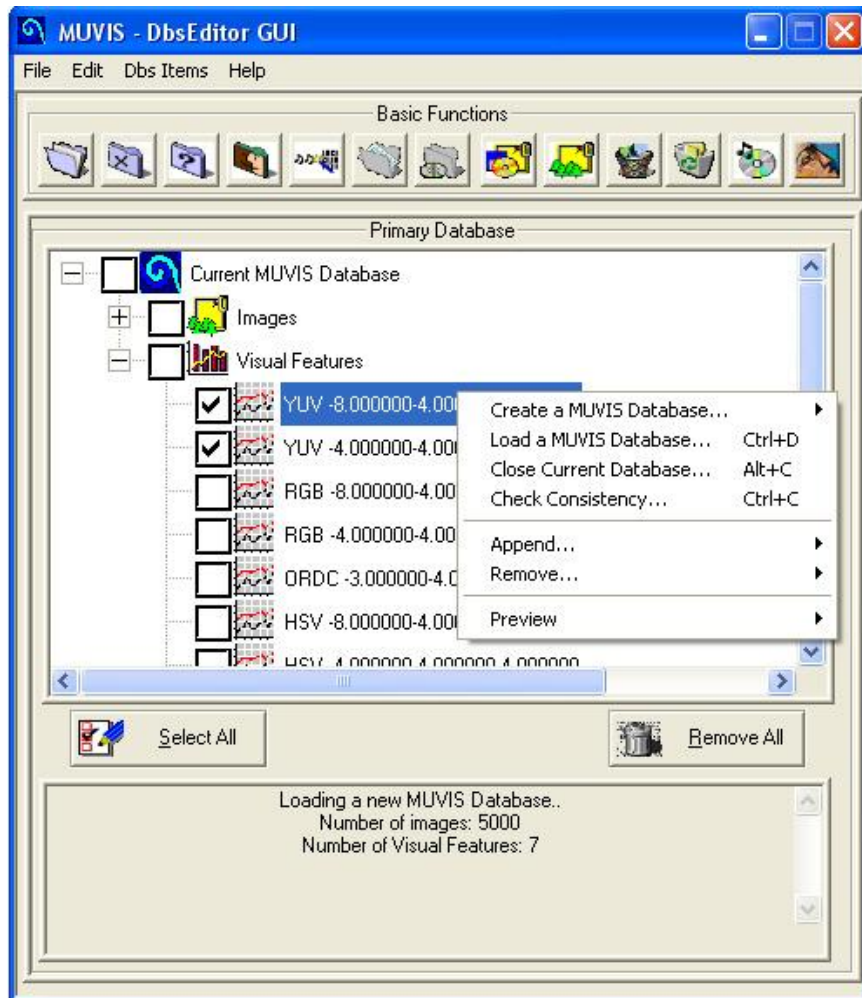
MUVIS - DbsEditor GUI

File Edit Dbs Items Help

Basic Functions

Primary Database

Current MUVIS Database
Images
Visual Features
YUV -8.000000-4.000
YUV -4.000000-4.000
RGB -8.000000-4.00
RGB -4.000000-4.00
ORDC -3.000000-4.0
HSV -8.000000-4.000
HSV -4.000000-4.000000-4.000000

Create a MUVIS Database...
Load a MUVIS Database... Ctrl+D
Close Current Database... Alt+C
Check Consistency... Ctrl+C
Append...
Remove...
Preview

Select All
Remove All

Loading a new MUVIS Database..
Number of images: 5000
Number of Visual Features: 7